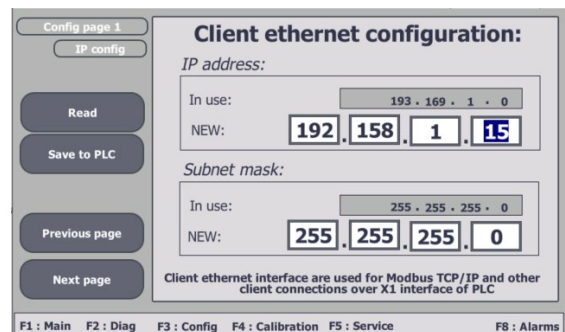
Config page 1
IP config

Read

Save to PLC

Previous page

Next page

Client ethernet configuration:

IP address:

In use: 193 . 169 . 1 . 0

NEW: 192 . 158 . 1 . 15

Subnet mask:

In use: 255 . 255 . 255 . 0

NEW: 255 . 255 . 255 . 0

Client ethernet interface are used for Modbus TCP/IP and other client connections over X1 interface of PLC

F1 : Main F2 : Diag F3 : Config F4 : Calibration F5 : Service F8 : Alarms